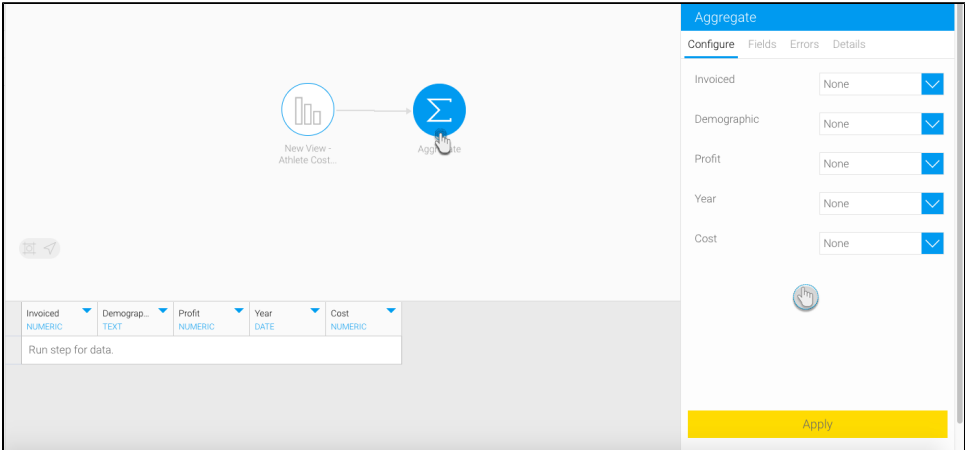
New View - Athlete Cost...

$\Sigma$

Agg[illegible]ate

| Invoiced NUMERIC | Demograp... TEXT | Profit NUMERIC | Year DATE | Cost NUMERIC |
|---|---|---|---|---|
| Run step for data. | | | | |

Aggregate

Configure Fields Errors Details

Invoiced None

Demographic None

Profit None

Year None

Cost None

Apply